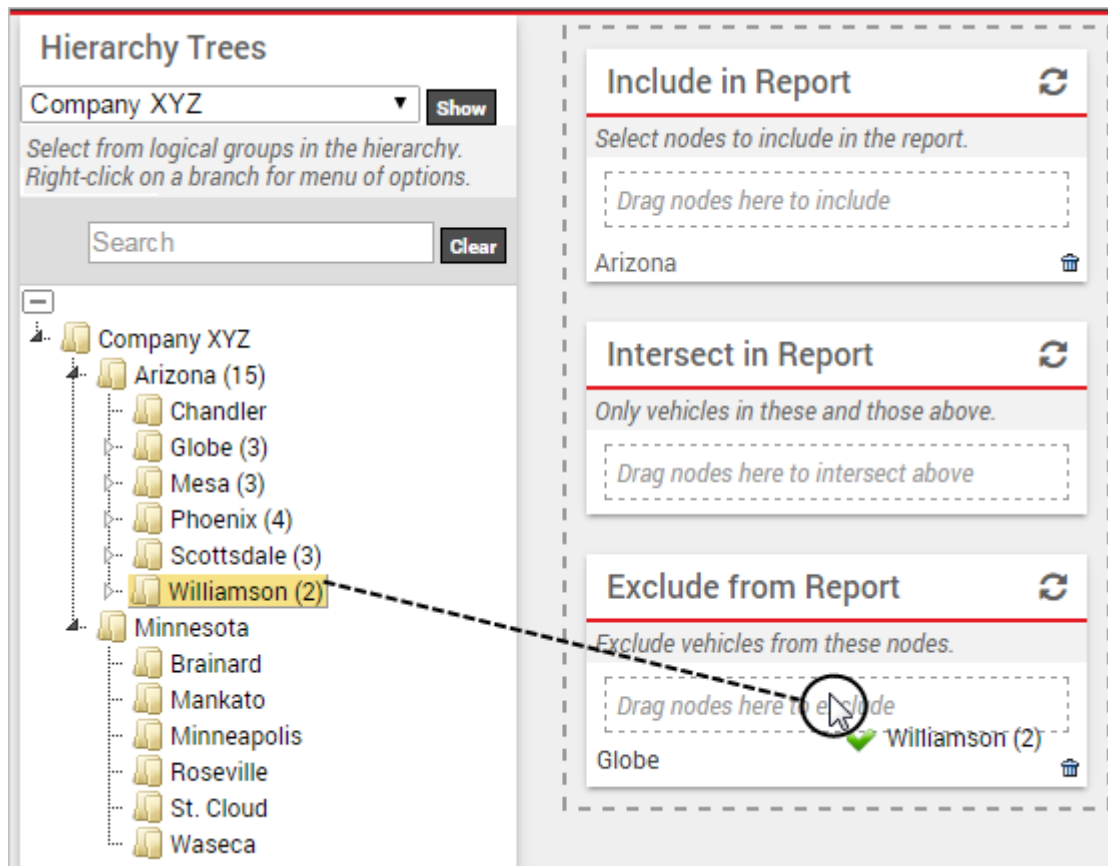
Hierarchy Trees

Company XYZ ▼ Show

Select from logical groups in the hierarchy. Right-click on a branch for menu of options.

Search Clear

Company XYZ
Arizona (15)
Chandler
Globe (3)
Mesa (3)
Phoenix (4)
Scottsdale (3)
Williamson (2)
Minnesota
Brainard
Mankato
Minneapolis
Roseville
St. Cloud
Waseca

Include in Report

Select nodes to include in the report.

Drag nodes here to include

Arizona

Intersect in Report

Only vehicles in these and those above.

Drag nodes here to intersect above

Exclude from Report

Exclude vehicles from these nodes.

Drag nodes here to exclude

Williamson (2)

Globe